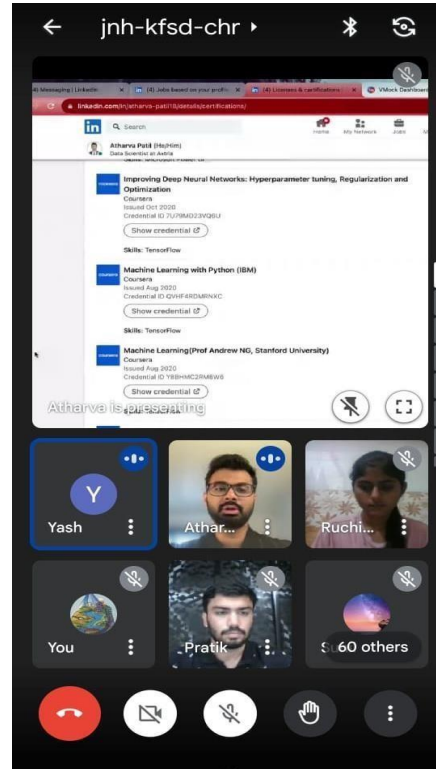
jnh-kfsd-chr

(4) Messaging | LinkedIn
(4) Jobs based on your profi
(4) Licenses & certifications
VMock Dashboard

linkedin.com/in/atharva-patil18/details/certifications/

Search
Home
My Network
Jobs

Atharva Patil (He/Him)
Data Scientist at Avbria

Improving Deep Neural Networks: Hyperparameter tuning, Regularization and Optimization
Coursera
Issued Oct 2020
Credential ID 7U79MD23VQ8U
Show credential

Skills: TensorFlow

Machine Learning with Python (IBM)
Coursera
Issued Aug 2020
Credential ID QVHF4RDMRNXC
Show credential

Skills: TensorFlow

Machine Learning(Prof Andrew NG, Stanford University)
Coursera
Issued Aug 2020
Credential ID Y88HMC2RMBW6
Show credential

Atharva is presenting

Y
Yash
Athar
Ruchi
You
Pratik
60 others